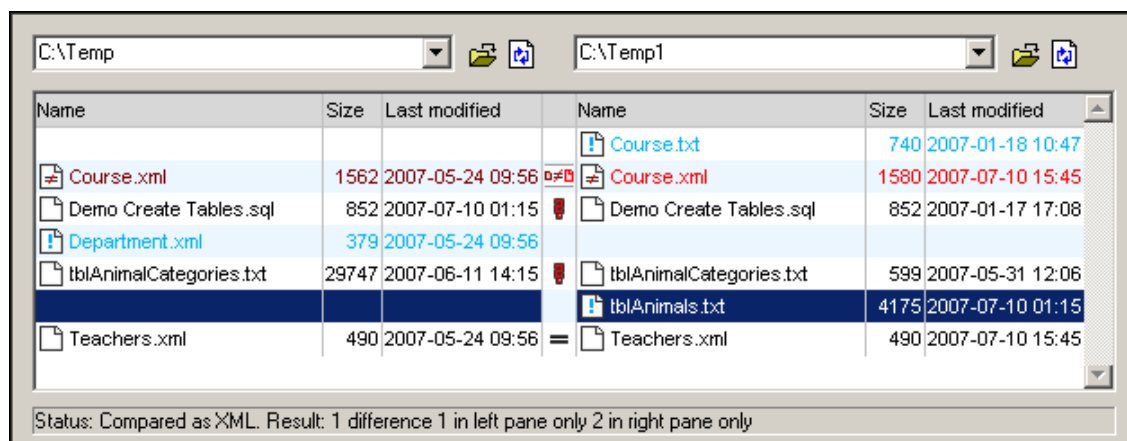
C:\Temp

C:\Temp1

| Name | Size | Last modified | | Name | Size | Last modified |
|---|---|---|---|---|---|---|
| | | | | Course.txt | 740 | 2007-01-18 10:47 |
| Course.xml | 1562 | 2007-05-24 09:56 | | Course.xml | 1580 | 2007-07-10 15:45 |
| Demo Create Tables.sql | 852 | 2007-07-10 01:15 | | Demo Create Tables.sql | 852 | 2007-01-17 17:08 |
| Department.xml | 379 | 2007-05-24 09:56 | | | | |
| tblAnimalCategories.txt | 29747 | 2007-06-11 14:15 | | tblAnimalCategories.txt | 599 | 2007-05-31 12:06 |
| | | | | tblAnimals.txt | 4175 | 2007-07-10 01:15 |
| Teachers.xml | 490 | 2007-05-24 09:56 | = | Teachers.xml | 490 | 2007-07-10 15:45 |

Status: Compared as XML. Result: 1 difference 1 in left pane only 2 in right pane only